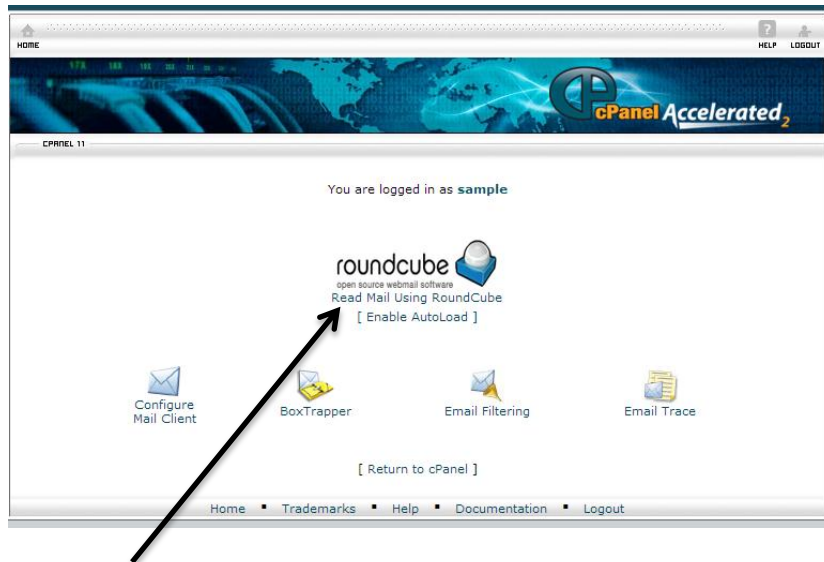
HOME

HELP LOGOUT

cPanel Accelerated 2

CPANEL 11

You are logged in as sample

roundcube
open source webmail software
Read Mail Using RoundCube
[ Enable AutoLoad ]

Configure Mail Client

BoxTrapper

Email Filtering

Email Trace

[ Return to cPanel ]

Home ▪ Trademarks ▪ Help ▪ Documentation ▪ Logout